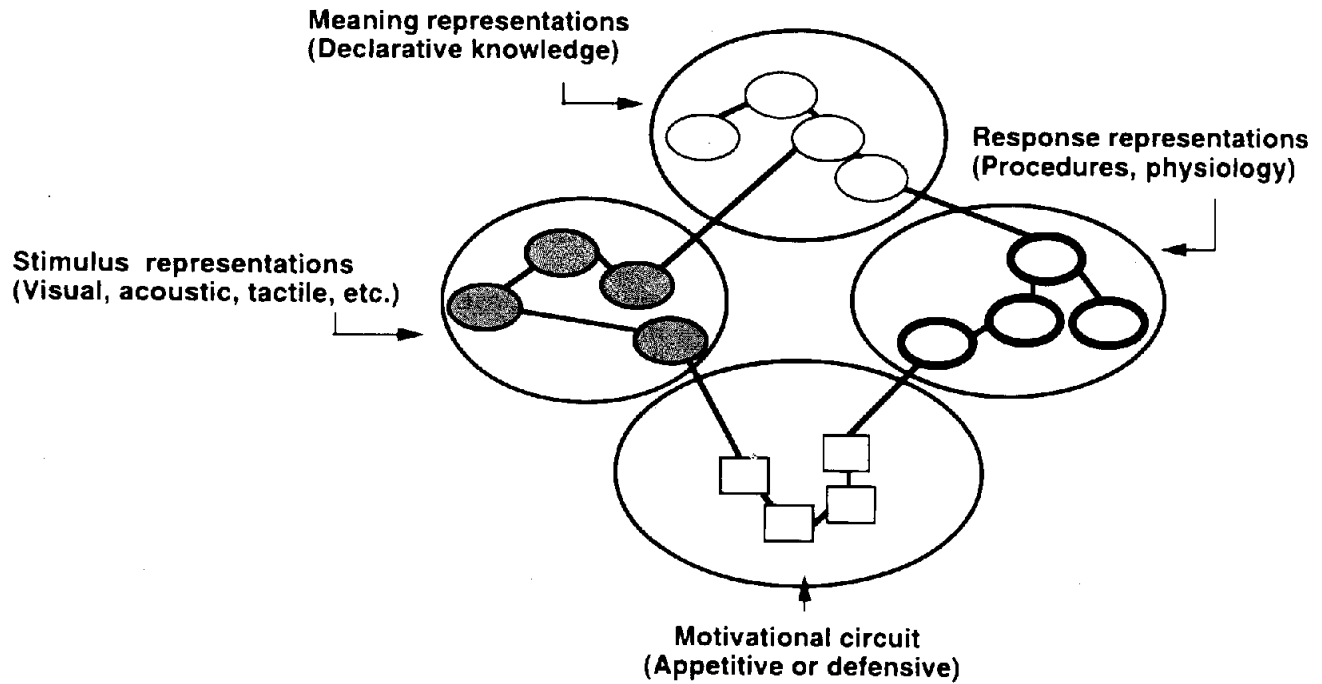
Meaning representations
(Declarative knowledge)

Response representations
(Procedures, physiology)

Stimulus representations
(Visual, acoustic, tactile, etc.)

Motivational circuit
(Appetitive or defensive)